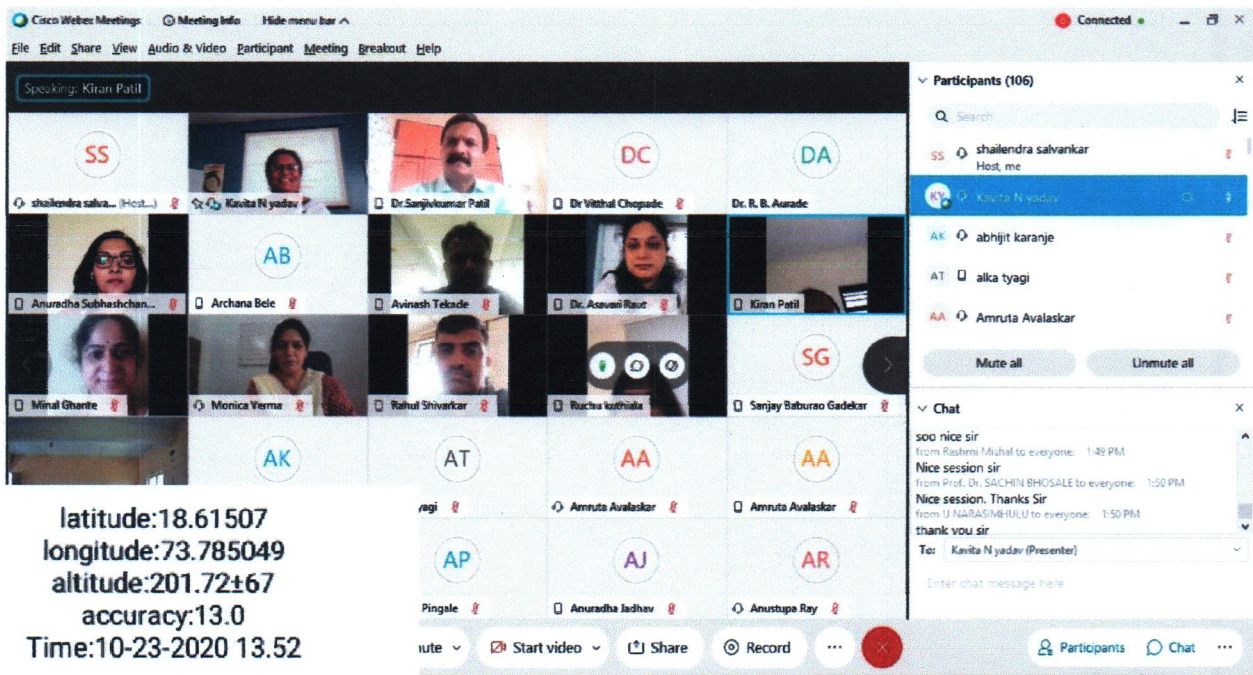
Cisco Webex Meetings Meeting Info Hide menu bar ^

Connected

File Edit Share View Audio & Video Participant Meeting Breakout Help

Speaking: Kiran Patil

SS
shailendra salva... (Host...)

Kavita N yadav

Dr.Sanjivkumar Patil

DC
Dr Vitthal Chopade

DA
Dr. R. B. Aurade

Anuradha Subhashchan...

AB
Archana Bele

Avinash Tekade

Dr. Asavari Raut

Kiran Patil

Minal Ghante

Monica Verma

Rahul Shivarkar

Ruchu kothiala

SG
Sanjay Baburao Gadekar

AK

AT
yagi

AA
Amruta Avalaskar

AA
Amruta Avalaskar

AP
Pingale

AJ
Anuradha Jadhav

AR
Anustupa Ray

latitude:18.61507
longitude:73.785049
altitude:201.72±67
accuracy:13.0
Time:10-23-2020 13.52

ute Start video Share Record ...

Participants (106)

Search

SS shailendra salvankar
Host, me

KY Kavita N yadav

AK abhijit karanje

AT alka tyagi

AA Amruta Avalaskar

Mute all Unmute all

Chat

soo nice sir
from Rashmi Mishal to everyone: 1:49 PM
Nice session sir
from Prof. Dr. SACHIN BHOSALE to everyone: 1:50 PM
Nice session. Thanks Sir
from U NARASIMHULU to everyone: 1:50 PM
thank you sir

To: Kavita N yadav (Presenter)

Enter chat message here

Participants Chat ...